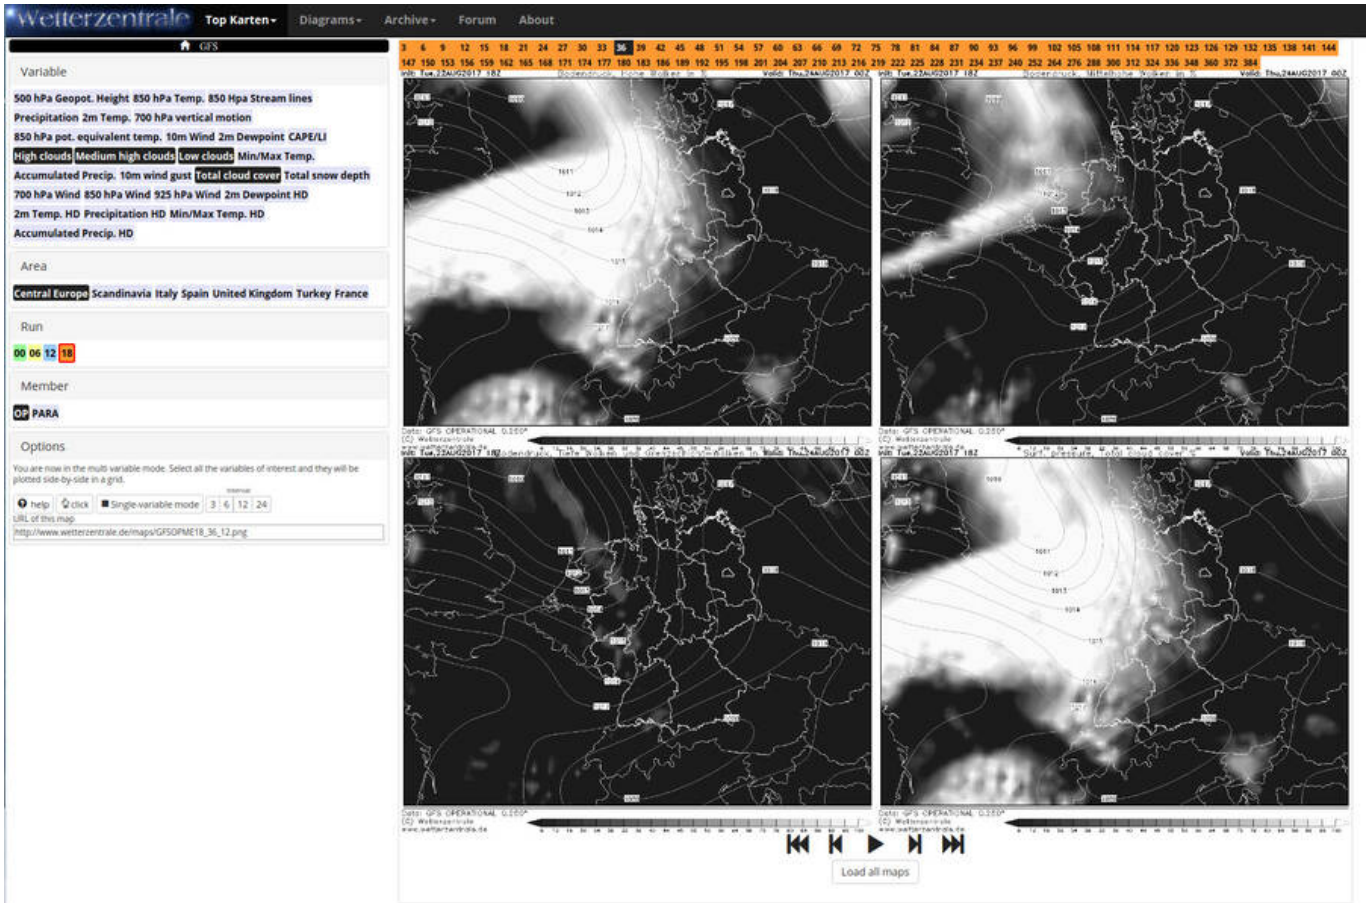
Wetterzentrale Top Karten Diagrams Archive Forum About

GFS

Variable

500 hPa Geopot. Height 850 hPa Temp. 850 Hpa Stream lines
Precipitation 2m Temp. 700 hPa vertical motion
850 hPa pot. equivalent temp. 10m Wind 2m Dewpoint CAPE/LI
High clouds Medium high clouds Low clouds Min/Max Temp.
Accumulated Precip. 10m wind gust Total cloud cover Total snow depth
700 hPa Wind 850 hPa Wind 925 hPa Wind 2m Dewpoint HD
2m Temp. HD Precipitation HD Min/Max Temp. HD
Accumulated Precip. HD

Area

Central Europe Scandinavia Italy Spain United Kingdom Turkey France

Run

00 06 12 18

Member

OP PARA

Options

You are now in the multi variable mode. Select all the variables of interest and they will be plotted side-by-side in a grid.

help click Single-variable mode Interval 3 6 12 24

URL of this map

http://www.wetterzentrale.de/maps/GFSOPME18_36_12.png

3 6 9 12 15 18 21 24 27 30 33 36 39 42 45 48 51 54 57 60 63 66 69 72 75 78 81 84 87 90 93 96 99 102 105 108 111 114 117 120 123 126 129 132 135 138 141 144 147 150 153 156 159 162 165 168 171 174 177 180 183 186 189 192 195 198 201 204 207 210 213 216 219 222 225 228 231 234 237 240 252 264 276 288 300 312 324 336 348 360 372 384

Init: Tue,22AUG2017 18Z Bodendruck, Hohe Wolken in % Valid: Thu,24AUG2017 06Z
Init: Tue,22AUG2017 18Z Bodendruck, Mittelhohe Wolken in % Valid: Thu,24AUG2017 06Z
Data: GFS OPERATIONAL 0.250° (C) Wetterzentrale www.wetterzentrale.de
Init: Tue,22AUG2017 18Z Bodendruck, Tiefe Wolken und Grenzschichtwolken in % Valid: Thu,24AUG2017 06Z
Init: Tue,22AUG2017 18Z Surf. Pressure, Total Cloud Cover % Valid: Thu,24AUG2017 06Z
Data: GFS OPERATIONAL 0.250° (C) Wetterzentrale www.wetterzentrale.de

Load all maps